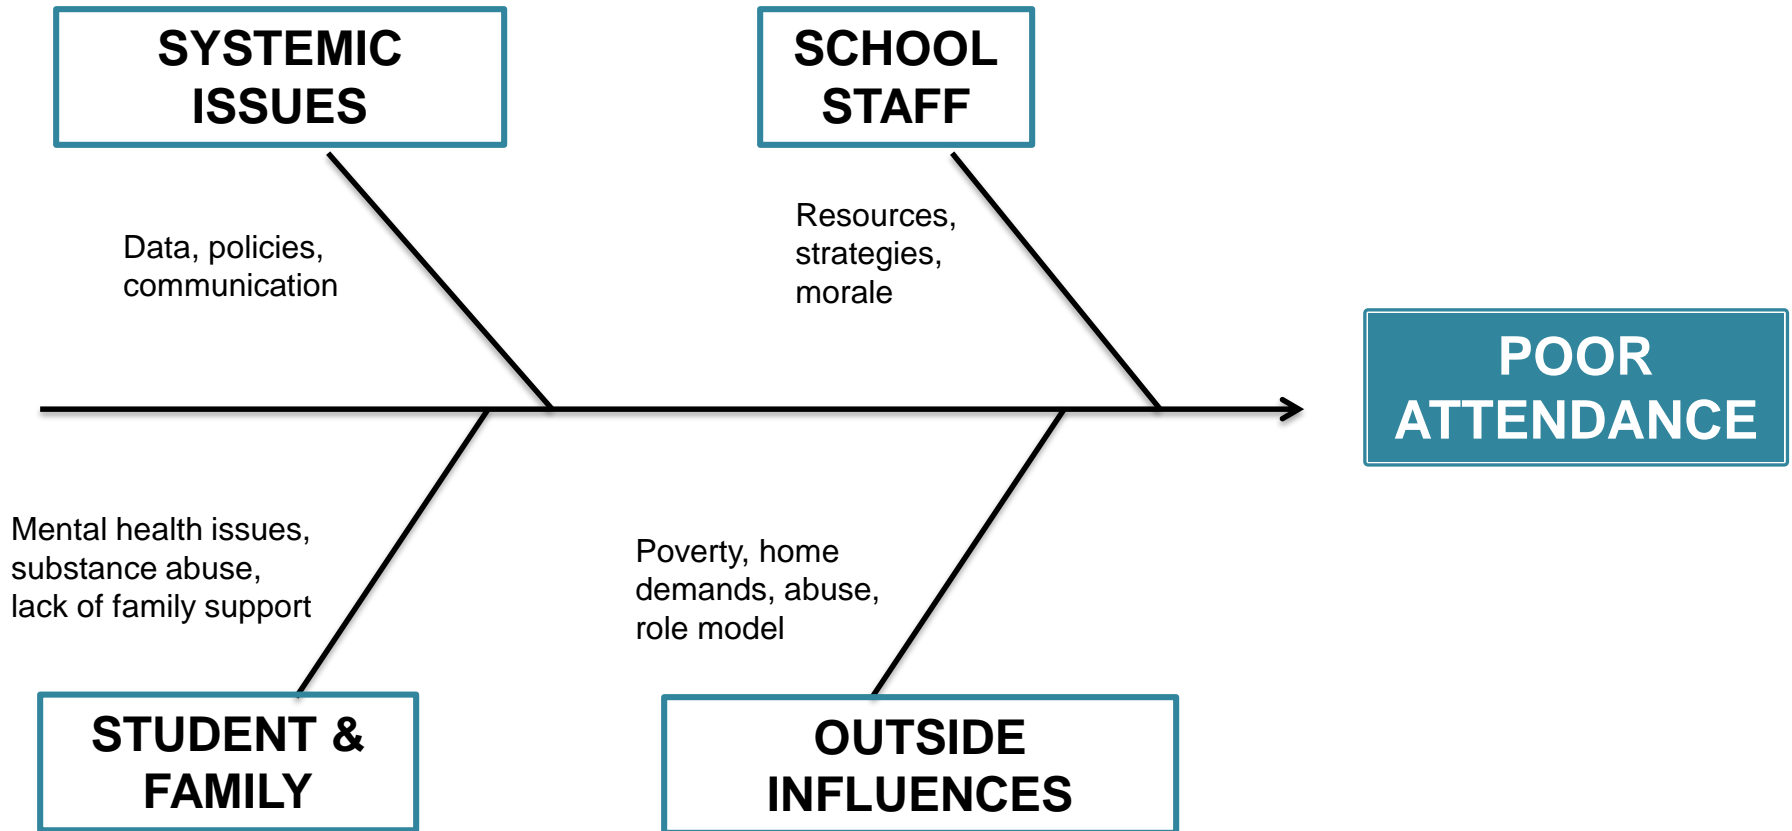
SYSTEMIC ISSUES

SCHOOL STAFF

Data, policies, communication

Resources, strategies, morale

POOR ATTENDANCE

Mental health issues, substance abuse, lack of family support

Poverty, home demands, abuse, role model

STUDENT & FAMILY

OUTSIDE INFLUENCES